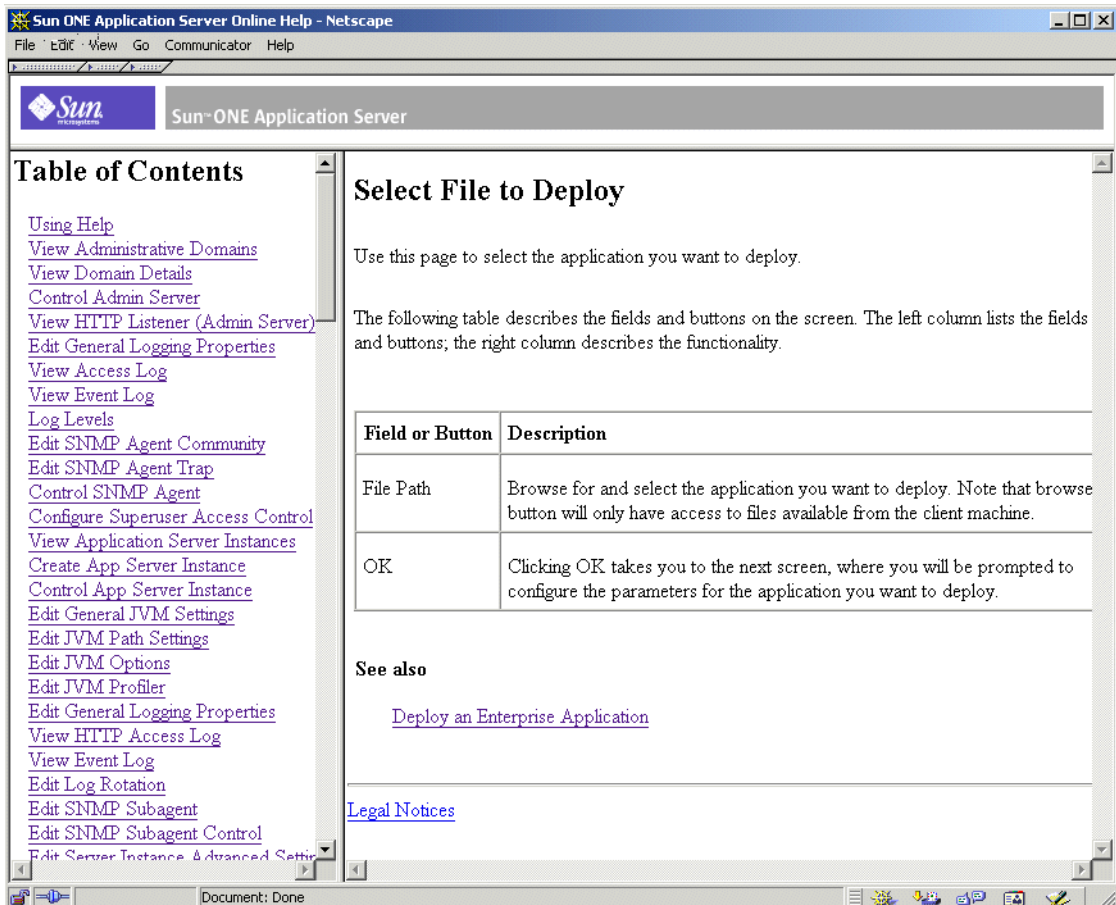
Sun ONE Application Server Online Help - Netscape

File Edit View Go Communicator Help

Sun microsystems

Sun™ONE Application Server

Table of Contents

Using Help
View Administrative Domains
View Domain Details
Control Admin Server
View HTTP Listener (Admin Server)
Edit General Logging Properties
View Access Log
View Event Log
Log Levels
Edit SNMP Agent Community
Edit SNMP Agent Trap
Control SNMP Agent
Configure Superuser Access Control
View Application Server Instances
Create App Server Instance
Control App Server Instance
Edit General JVM Settings
Edit JVM Path Settings
Edit JVM Options
Edit JVM Profiler
Edit General Logging Properties
View HTTP Access Log
View Event Log
Edit Log Rotation
Edit SNMP Subagent
Edit SNMP Subagent Control
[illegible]

Select File to Deploy

Use this page to select the application you want to deploy.

The following table describes the fields and buttons on the screen. The left column lists the fields and buttons; the right column describes the functionality.

| Field or Button | Description |
|---|---|
| File Path | Browse for and select the application you want to deploy. Note that browse button will only have access to files available from the client machine. |
| OK | Clicking OK takes you to the next screen, where you will be prompted to configure the parameters for the application you want to deploy. |

See also

Deploy an Enterprise Application

Legal Notices

Document: Done